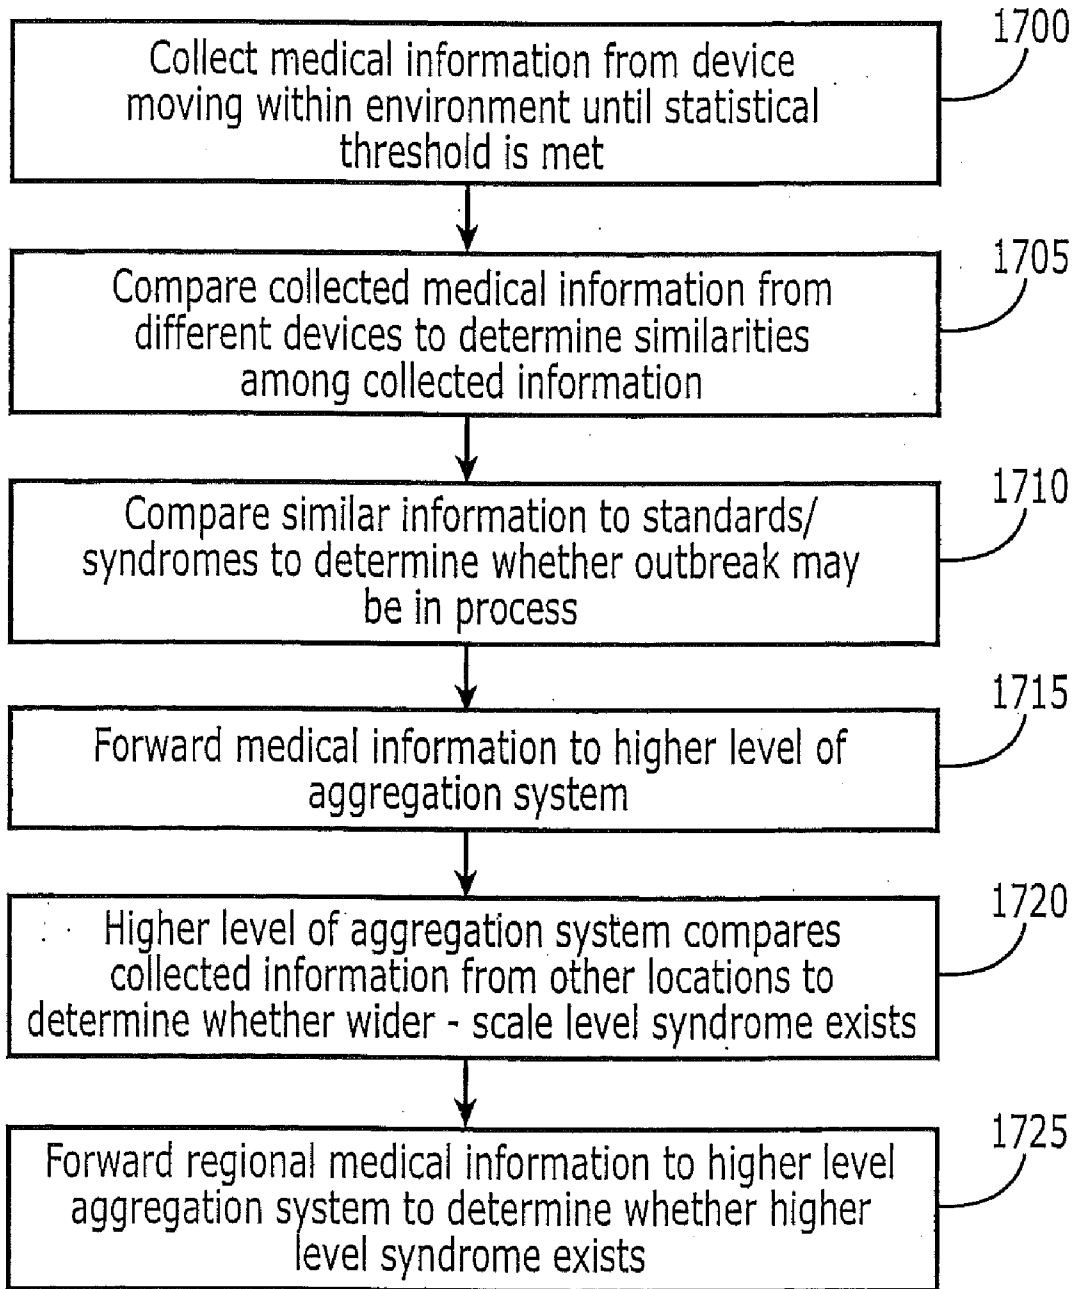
Collect medical information from device moving within environment until statistical threshold is met

1700

Compare collected medical information from different devices to determine similarities among collected information

1705

Compare similar information to standards/ syndromes to determine whether outbreak may be in process

1710

Forward medical information to higher level of aggregation system

1715

Higher level of aggregation system compares collected information from other locations to determine whether wider - scale level syndrome exists

1720

Forward regional medical information to higher level aggregation system to determine whether higher level syndrome exists

1725